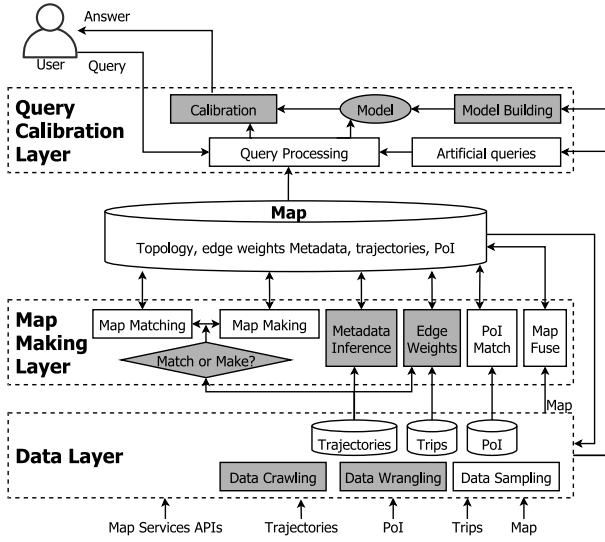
Answer

User

Query

Query Calibration Layer

Calibration

Model

Model Building

Query Processing

Artificial queries

Map

Topology, edge weights Metadata, trajectories, PoI

Map Making Layer

Map Matching

Map Making

Match or Make?

Metadata Inference

Edge Weights

PoI Match

Map Fuse

Map

Data Layer

Trajectories

Trips

PoI

Data Crawling

Data Wrangling

Data Sampling

Map Services APIs

Trajectories

PoI

Trips

Map